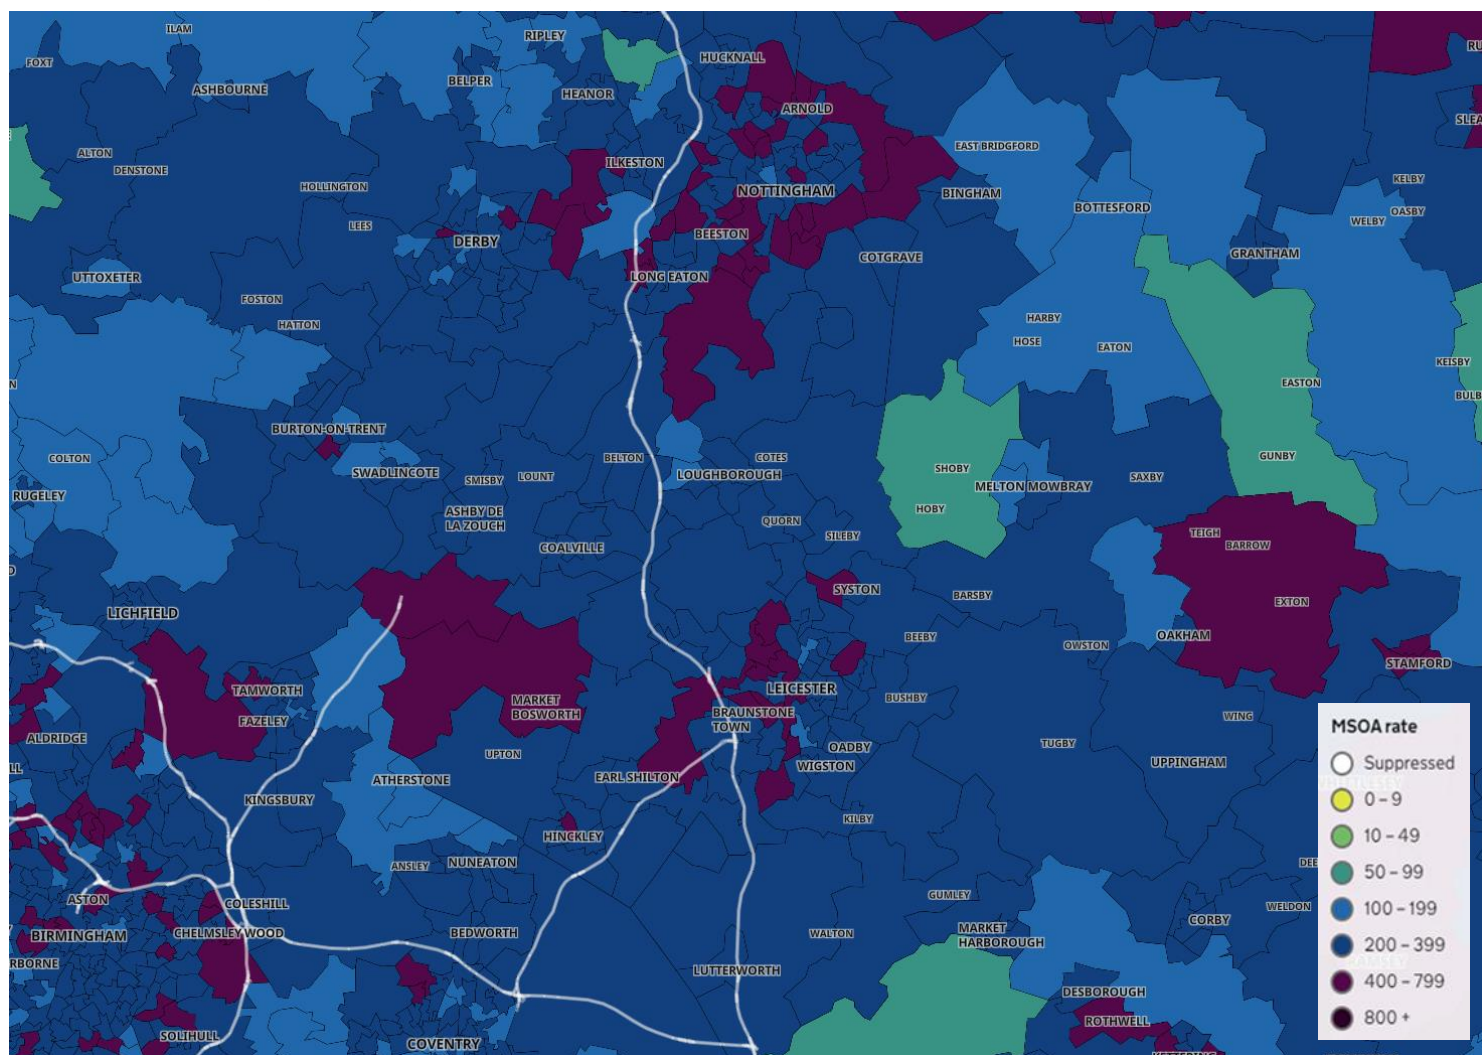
ILAM
RIPLEY
HUCKNALL
FOXT
ASHBOURNE
BELPER
HEANOR
ARNOLD
ALTON
DENSTONE
ILKESTON
EAST BRIDGFORD
HOLLINGTON
NOTTINGHAM
BINGHAM
BOTTESFORD
KELBY
OASBY
WELBY
LEES
DERBY
BEESTON
GRANTHAM
UTTOXETER
LONG EATON
COTGRAVE
FOSTON
HATTON
HARBY
HOSE
EATON
KEISBY
EASTON
BURTON-ON-TRENT
COLTON
BELTON
COTES
SWADLINCOTE
SMISBY
LOUNT
LOUGHBOROUGH
SHOBY
MELTON MOWBRAY
SAXBY
GUNBY
RUGELEY
ASHBY DE LA ZOUCH
HOBY
QUORN
TEIGH
BARROW
SILEBY
COALVILLE
SYSTON
BARSBY
EXTON
LICHFIELD
BEEBY
OAKHAM
OWSTON
STAMFORD
TAMWORTH
MARKET BOSWORTH
LEICESTER
BUSHBY
FAZELEY
BRAUNSTONE TOWN
WING
ALDRIDGE
OADBY
TUGBY
UPTON
WIGSTON
UPPINGHAM
ATHERSTONE
EARL SHILTON
KINGSBURY
KILBY
HINCKLEY
ANSLEY
NUNEATON
ASTON
COLESHILL
GUMLEY
WELDON
CORBY
BIRMINGHAM
CHELMSLEY WOOD
BEDWORTH
WALTON
MARKET HARBOROUGH
LUTTERWORTH
DESBOROUGH
ROTHWELL
SOLIHULL
COVENTRY
MSOA rate
Suppressed
0 – 9
10 – 49
50 – 99
100 – 199
200 – 399
400 – 799
800 +